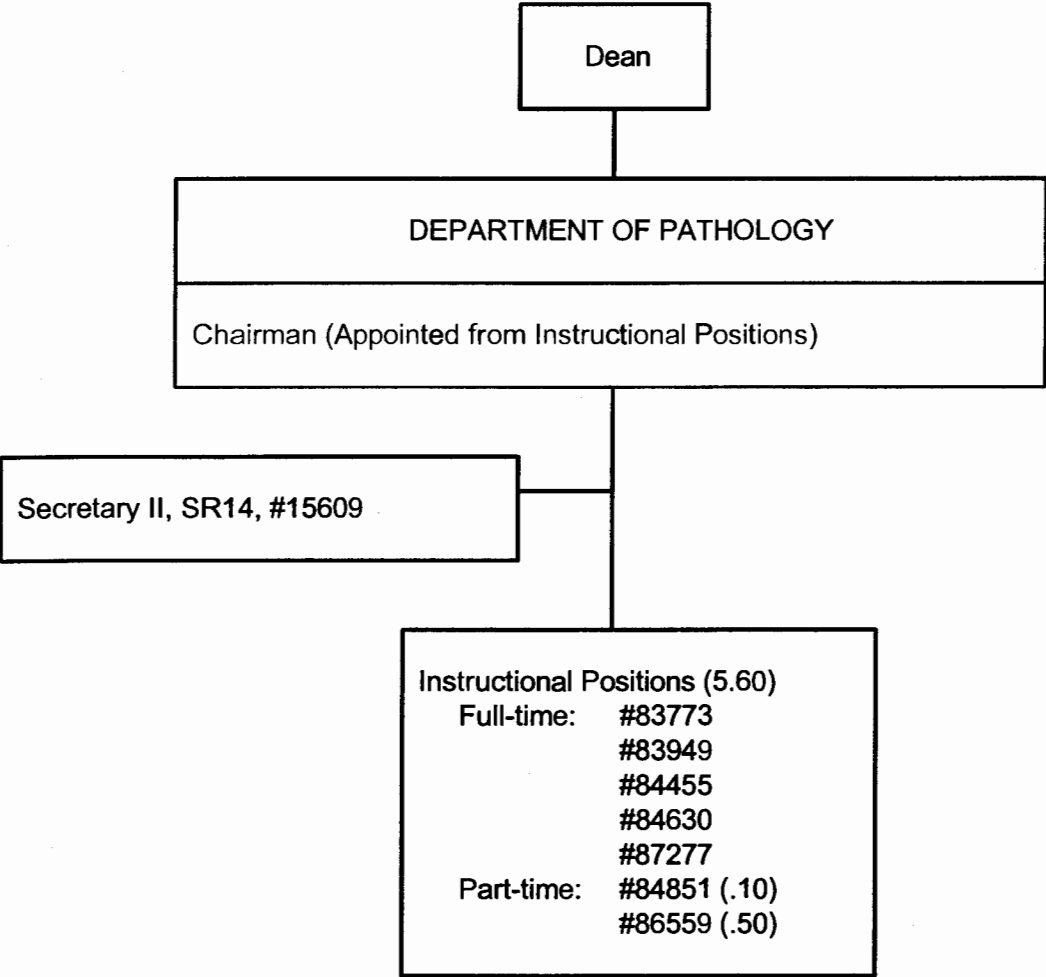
Dean

DEPARTMENT OF PATHOLOGY

Chairman (Appointed from Instructional Positions)

Secretary II, SR14, #15609

Instructional Positions (5.60)
Full-time: #83773
#83949
#84455
#84630
#87277
Part-time: #84851 (.10)
#86559 (.50)